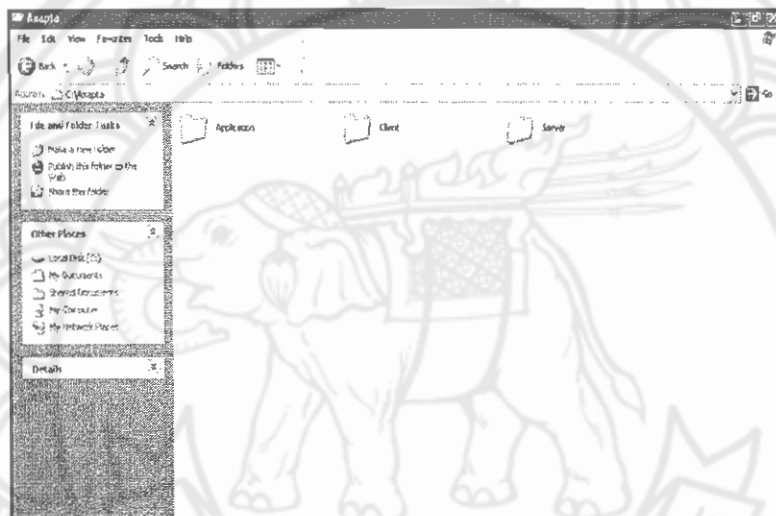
Asapta

File Edit View Favorites Tools Help

Back Search Folders

Address C:\Asapta Go

File and Folder Tasks

Make a new folder

Publish this folder to the Web

Share this folder

Other Places

Local Disk (C:)

My Documents

Shared Documents

My Computer

My Network Places

Details

Application

Client

Server